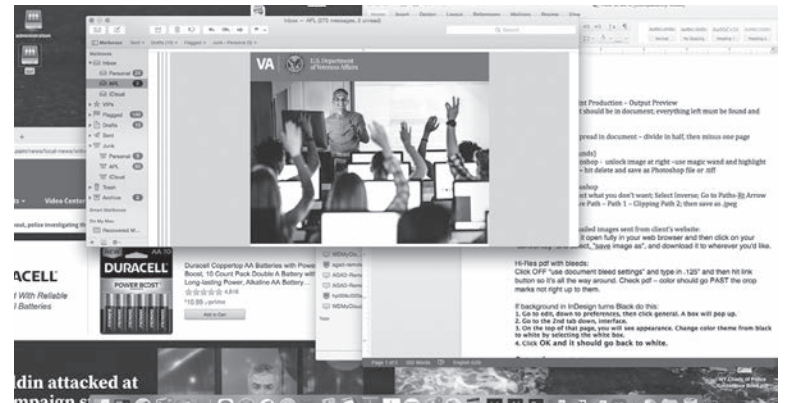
administration

Inbox — APL (270 messages, 2 unread)

Mailboxes

Inbox

Personal

APL

iCloud

VIPs

Flagged

Drafts

Sent

Junk

Personal

APL

iCloud

Trash

Archive

Smart Mailboxes

On My Mac

Recovered M...

VA U.S. Department of Veterans Affairs

Video Center

aout, police investigating th

Print Production – Output Preview

should be in document; everything left must be found and

spread in document – divide in half, then minus one page

unds)

oshop - unlock image at right –use magic wand and highlight

hit delete and save as Photoshop file or .tiff

oshop

ct what you don't want; Select Inverse; Go to Paths; Arrow

e Path – Path 1 – Clipping Path 2; then save as .jpeg

aded images sent from client's website:

open fully in your web browser and then click on your

"save image as", and download it to wherever you'd like.

Hi-Res pdf with bleeds:

Click OFF "use document bleed settings" and type in .125" and then hit link button so it's all the way around. Check pdf – color should go PAST the crop marks not right up to them.

If background in InDesign turns Black do this:

1. Go to edit, down to preferences, then click general. A box will pop up.

2. Go to the 2nd tab down, interface.

3. On the top of that page, you will see appearance. Change color theme from black to white by selecting the white box.

4. Click OK and it should go back to white.

DURACELL

With Reliable

Batteries

DURACELL

POWER BOOST

Duracell Coppertop AA Batteries with Power Boost, 10 Count Pack Double A Battery with Long-lasting Power, Alkaline AA Battery ...

$10.99

Add to Cart

ldin attacked at

mpaign s